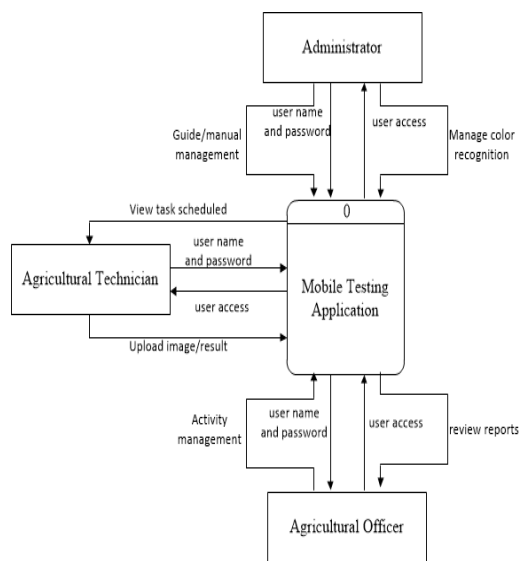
Administrator

Guide/manual management

user name and password

user access

Manage color recognition

View task scheduled

0

Agricultural Technician

user name and password

user access

Mobile Testing Application

Upload image/result

Activity management

user name and password

user access

review reports

Agricultural Officer